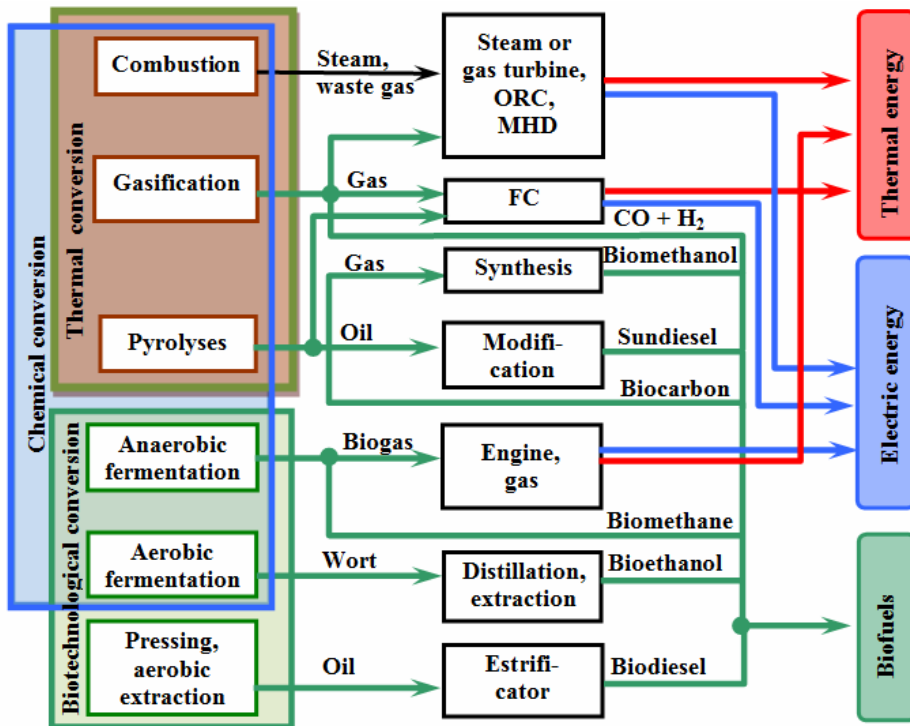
Chemical conversion

Thermal conversion

Combustion

Gasification

Pyrolyses

Biotechnological conversion

Anaerobic fermentation

Aerobic fermentation

Pressing, aerobic extraction

Steam, waste gas

Gas

Gas

Oil

Biogas

Wort

Oil

Steam or gas turbine, ORC, MHD

FC

$CO + H_2$

Synthesis

Biomethanol

Modification

Sundiesel

Biocarbon

Engine, gas

Biomethane

Distillation, extraction

Bioethanol

Estrificator

Biodiesel

Thermal energy

Electric energy

Biofuels